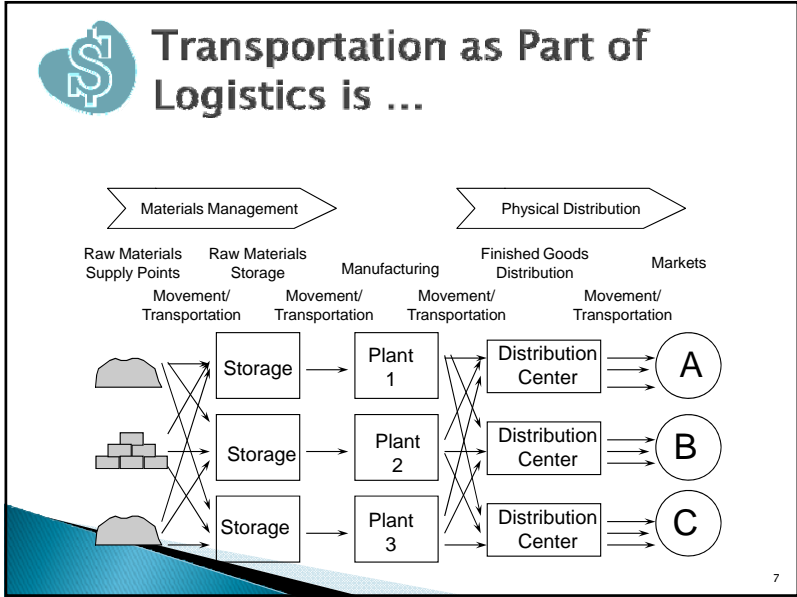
Transportation as Part of Logistics is …

Materials Management

Physical Distribution

Raw Materials Supply Points

Raw Materials Storage

Manufacturing

Finished Goods Distribution

Markets

Movement/ Transportation

Movement/ Transportation

Movement/ Transportation

Movement/ Transportation

Storage

Plant 1

Distribution Center

A

Storage

Plant 2

Distribution Center

B

Storage

Plant 3

Distribution Center

C

7